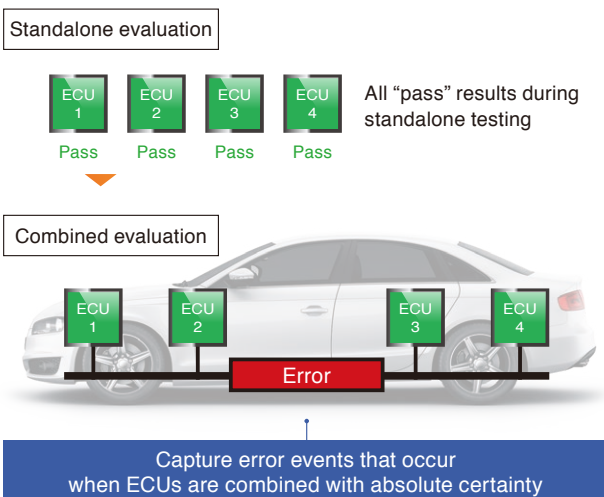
Standalone evaluation

ECU 1
Pass

ECU 2
Pass

ECU 3
Pass

ECU 4
Pass

All “pass” results during standalone testing

Combined evaluation

ECU 1

ECU 2

ECU 3

ECU 4

Error

Capture error events that occur when ECUs are combined with absolute certainty